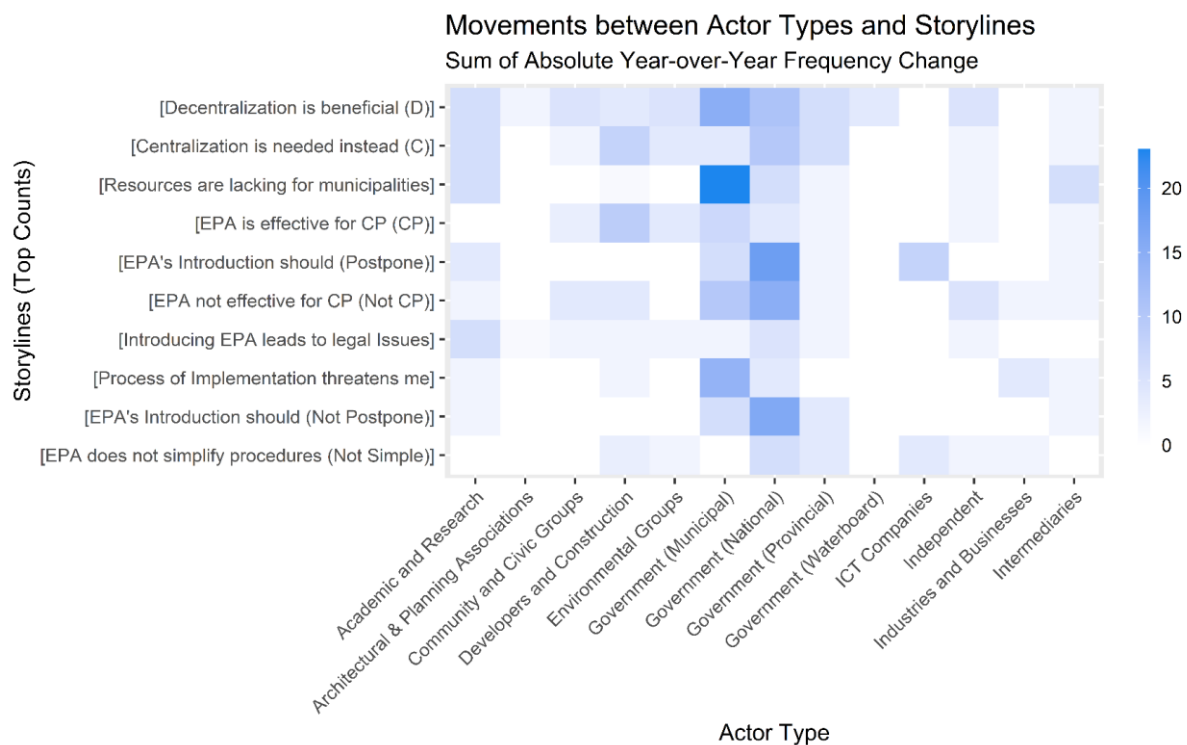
Movements between Actor Types and Storylines
Sum of Absolute Year-over-Year Frequency Change

Storylines (Top Counts)

[Decentralization is beneficial (D)]
[Centralization is needed instead (C)]
[Resources are lacking for municipalities]
[EPA is effective for CP (CP)]
[EPA's Introduction should (Postpone)]
[EPA not effective for CP (Not CP)]
[Introducing EPA leads to legal Issues]
[Process of Implementation threatens me]
[EPA's Introduction should (Not Postpone)]
[EPA does not simplify procedures (Not Simple)]

20
15
10
5
0

Academic and Research
Architectural & Planning Associations
Community and Civic Groups
Developers and Construction
Environmental Groups
Government (Municipal)
Government (National)
Government (Provincial)
Government (Waterboard)
ICT Companies
Independent
Industries and Businesses
Intermediaries

Actor Type